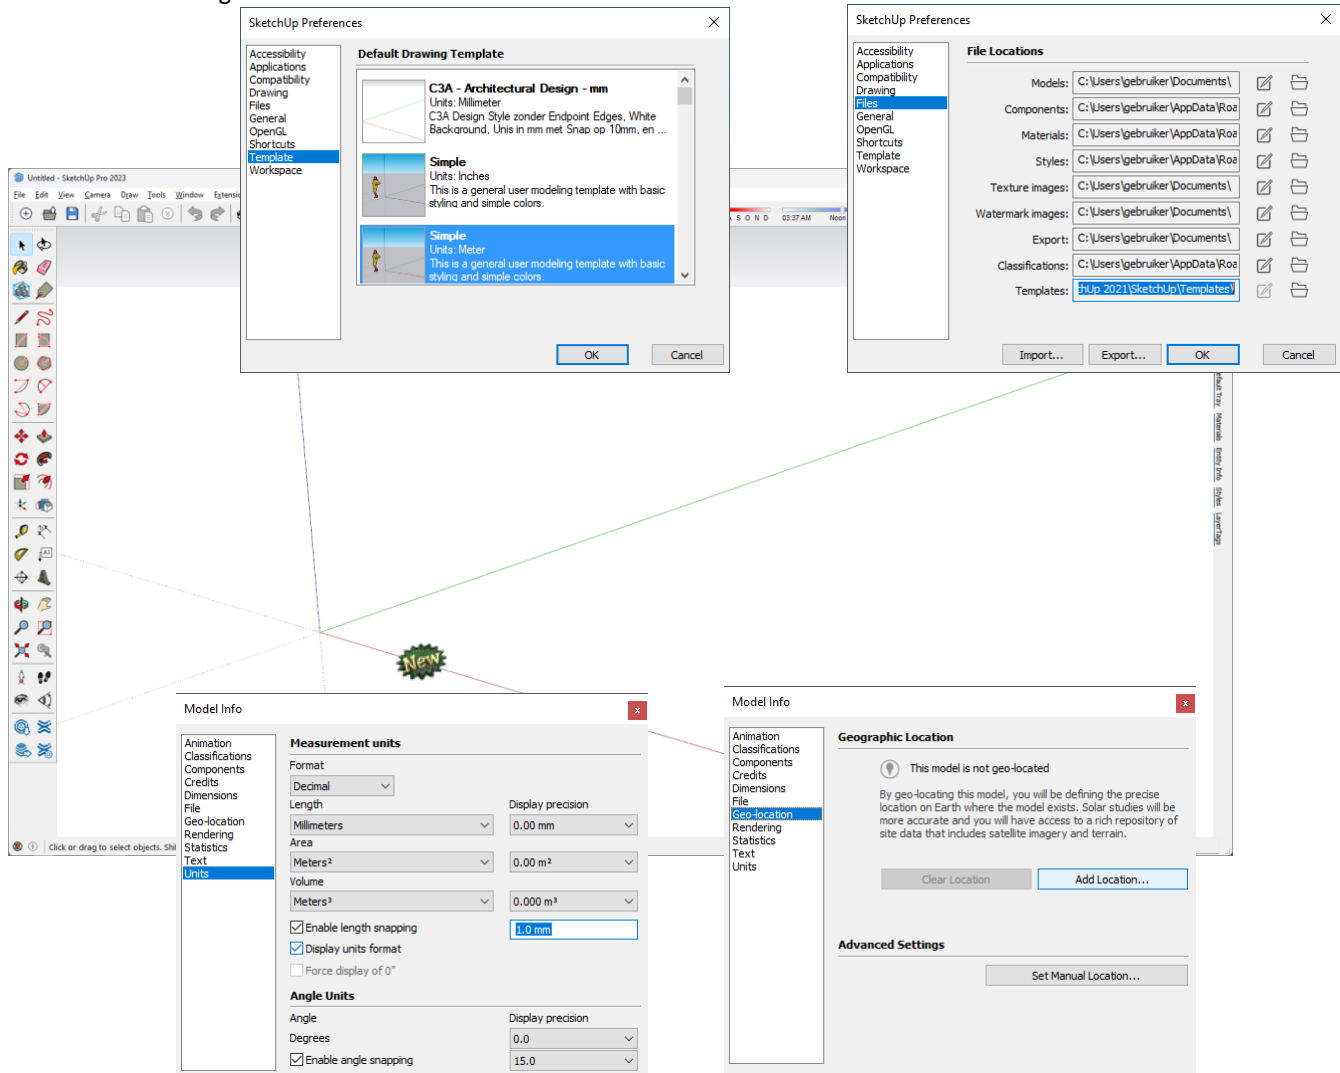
SketchUp Preferences

Accessibility
Applications
Compatibility
Drawing
Files
General
OpenGL
Shortcuts
Template
Workspace

Default Drawing Template

C3A - Architectural Design - mm
Units: Millimeter
C3A Design Style zonder Endpoint Edges, White Background, Unis in mm met Snap op 10mm, en ...

Simple
Units: Inches
This is a general user modeling template with basic styling and simple colors.

Simple
Units: Meter
This is a general user modeling template with basic styling and simple colors.

OK
Cancel

SketchUp Preferences

Accessibility
Applications
Compatibility
Drawing
Files
General
OpenGL
Shortcuts
Template
Workspace

File Locations

Models: C:\Users\gebruiker\Documents\
Components: C:\Users\gebruiker\AppData\Roa
Materials: C:\Users\gebruiker\AppData\Roa
Styles: C:\Users\gebruiker\AppData\Roa
Texture images: C:\Users\gebruiker\Documents\
Watermark images: C:\Users\gebruiker\Documents\
Export: C:\Users\gebruiker\Documents\
Classifications: C:\Users\gebruiker\AppData\Roa
Templates: hUp 2021\SketchUp\Templates\

Import...
Export...
OK
Cancel

Untitled - SketchUp Pro 2023
File Edit View Camera Draw Tools Window Extensi

S O N D 03:37 AM Noon

Click or drag to select objects. Shi

Model Info

Animation
Classifications
Components
Credits
Dimensions
File
Geo-location
Rendering
Statistics
Text
Units

Measurement units
Format
Decimal
Length
Millimeters
Display precision
0.00 mm
Area
Meters²
0.00 m²
Volume
Meters³
0.000 m³
Enable length snapping
1.0 mm
Display units format
Force display of 0"
Angle Units
Angle
Display precision
Degrees
0.0
Enable angle snapping
15.0

Model Info

Animation
Classifications
Components
Credits
Dimensions
File
Geo-location
Rendering
Statistics
Text
Units

Geographic Location
This model is not geo-located
By geo-locating this model, you will be defining the precise location on Earth where the model exists. Solar studies will be more accurate and you will have access to a rich repository of site data that includes satellite imagery and terrain.
Clear Location
Add Location...
Advanced Settings
Set Manual Location...